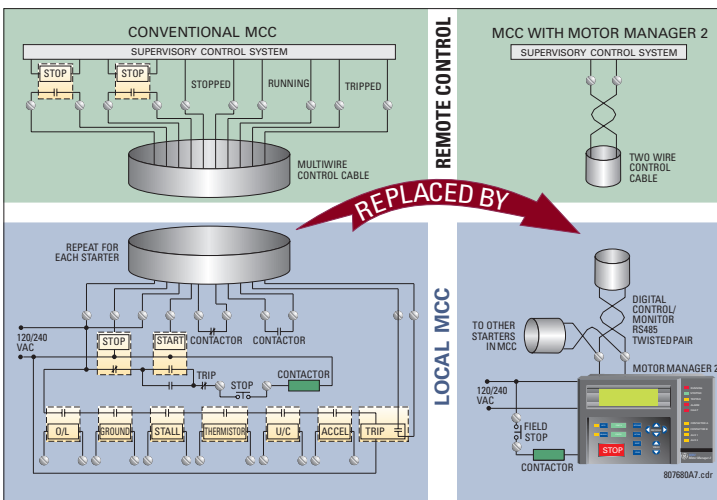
CONVENTIONAL MCC

SUPERVISORY CONTROL SYSTEM

STOP

STOP

STOPPED

RUNNING

TRIPPED

MULTIWIRE CONTROL CABLE

REMOTE CONTROL

MCC WITH MOTOR MANAGER 2

SUPERVISORY CONTROL SYSTEM

TWO WIRE CONTROL CABLE

REPLACED BY

REPEAT FOR EACH STARTER

120/240 VAC

STOP

START

CONTACTOR

CONTACTOR

TRIP

STOP

CONTACTOR

O/L

GROUND

STALL

THERMISTOR

U/C

ACCEL

TRIP

LOCAL MCC

TO OTHER STARTERS IN MCC

DIGITAL CONTROL/ MONITOR RS485 TWISTED PAIR

MOTOR MANAGER 2

120/240 VAC

FIELD STOP

STOP

CONTACTOR

807680A7.cdr